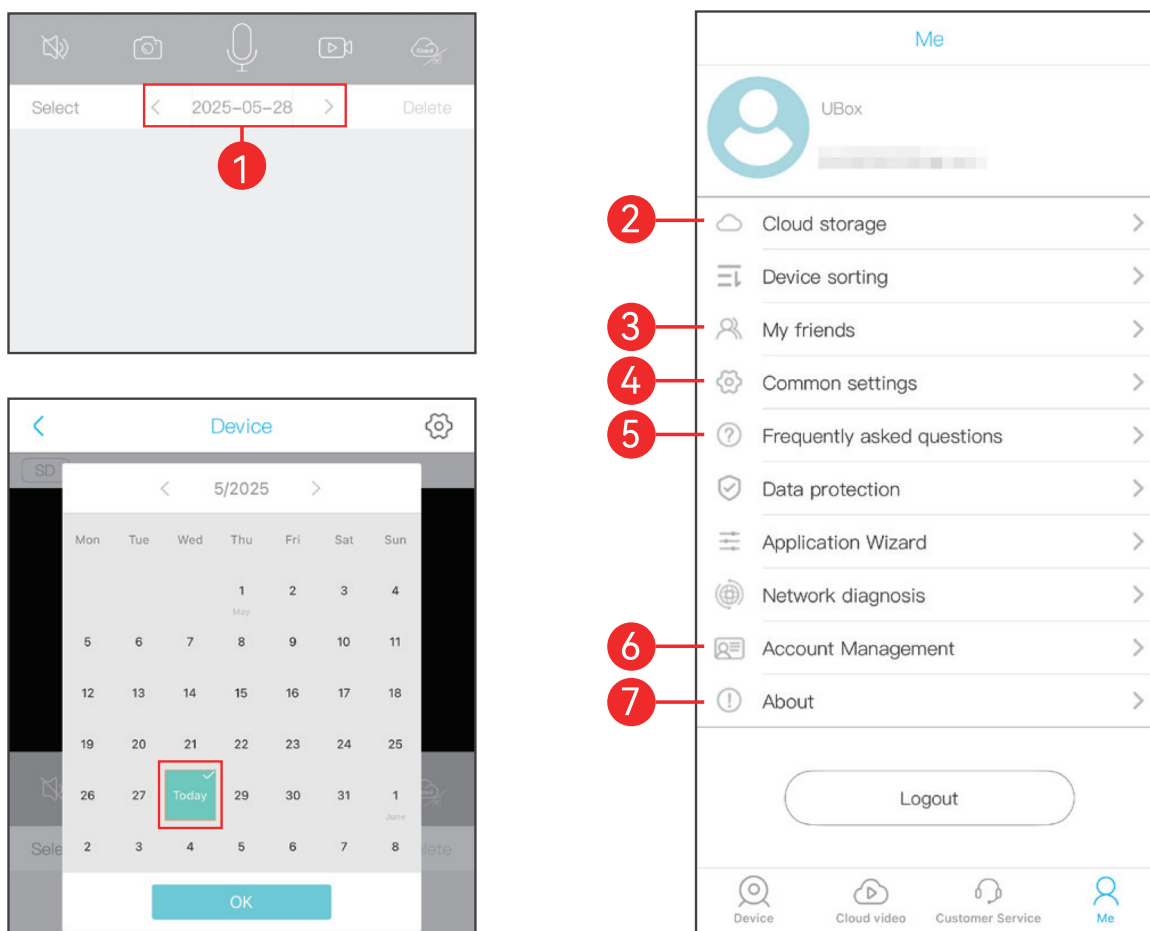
Select 2025-05-28 Delete

1

Device

SD

5/2025

| Mon | Tue | Wed | Thu | Fri | Sat | Sun |
|---|---|---|---|---|---|---|
| | | | 1 May | 2 | 3 | 4 |
| 5 | 6 | 7 | 8 | 9 | 10 | 11 |
| 12 | 13 | 14 | 15 | 16 | 17 | 18 |
| 19 | 20 | 21 | 22 | 23 | 24 | 25 |
| 26 | 27 | Today | 29 | 30 | 31 | 1 June |
| 2 | 3 | 4 | 5 | 6 | 7 | 8 |

OK

Sele

lete

Me

UBox

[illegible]

2 Cloud storage

Device sorting

3 My friends

4 Common settings

5 Frequently asked questions

Data protection

Application Wizard

Network diagnosis

6 Account Management

7 About

Logout

Device Cloud video Customer Service Me